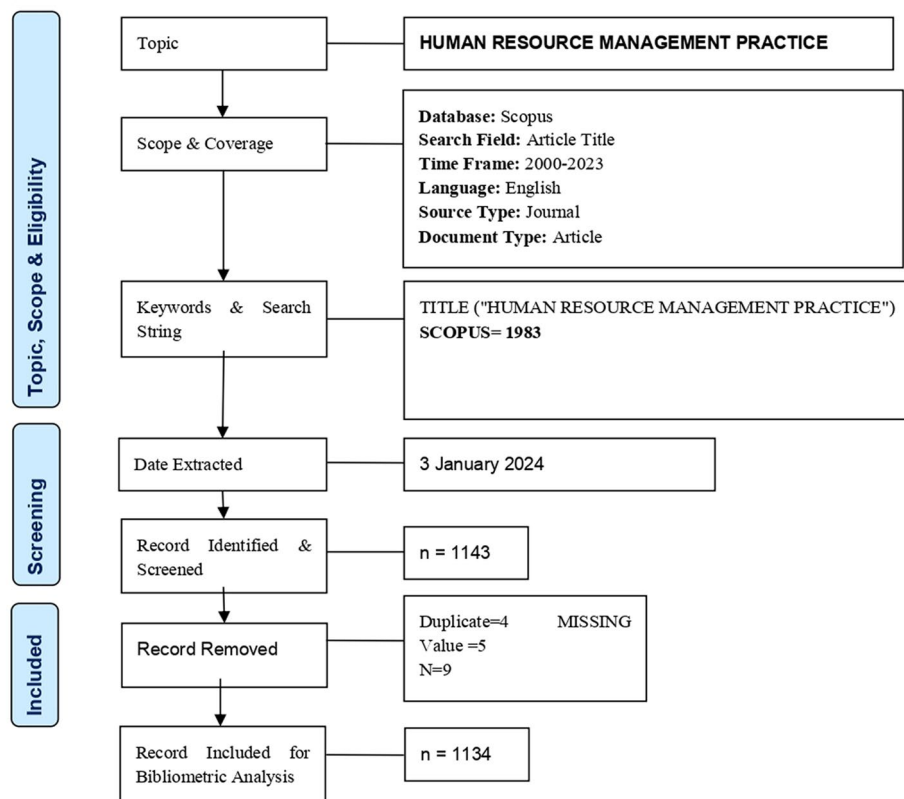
Topic, Scope & Eligibility

Topic

HUMAN RESOURCE MANAGEMENT PRACTICE

Scope & Coverage

**Database:** Scopus
**Search Field:** Article Title
**Time Frame:** 2000-2023
**Language:** English
**Source Type:** Journal
**Document Type:** Article

Keywords & Search String

TITLE ("HUMAN RESOURCE MANAGEMENT PRACTICE")
**SCOPUS= 1983**

Screening

Date Extracted

3 January 2024

Record Identified & Screened

n = 1143

Included

Record Removed

Duplicate=4 MISSING Value =5
N=9

Record Included for Bibliometric Analysis

n = 1134